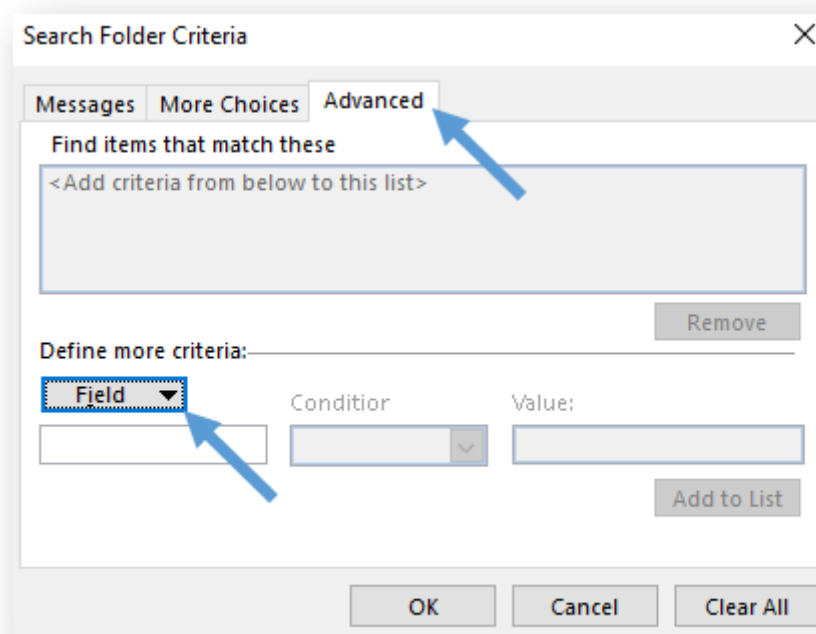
Search Folder Criteria

Messages More Choices Advanced

Find items that match these

<Add criteria from below to this list>

Remove

Define more criteria:

Field

Conditior

Value:

Add to List

OK

Cancel

Clear All